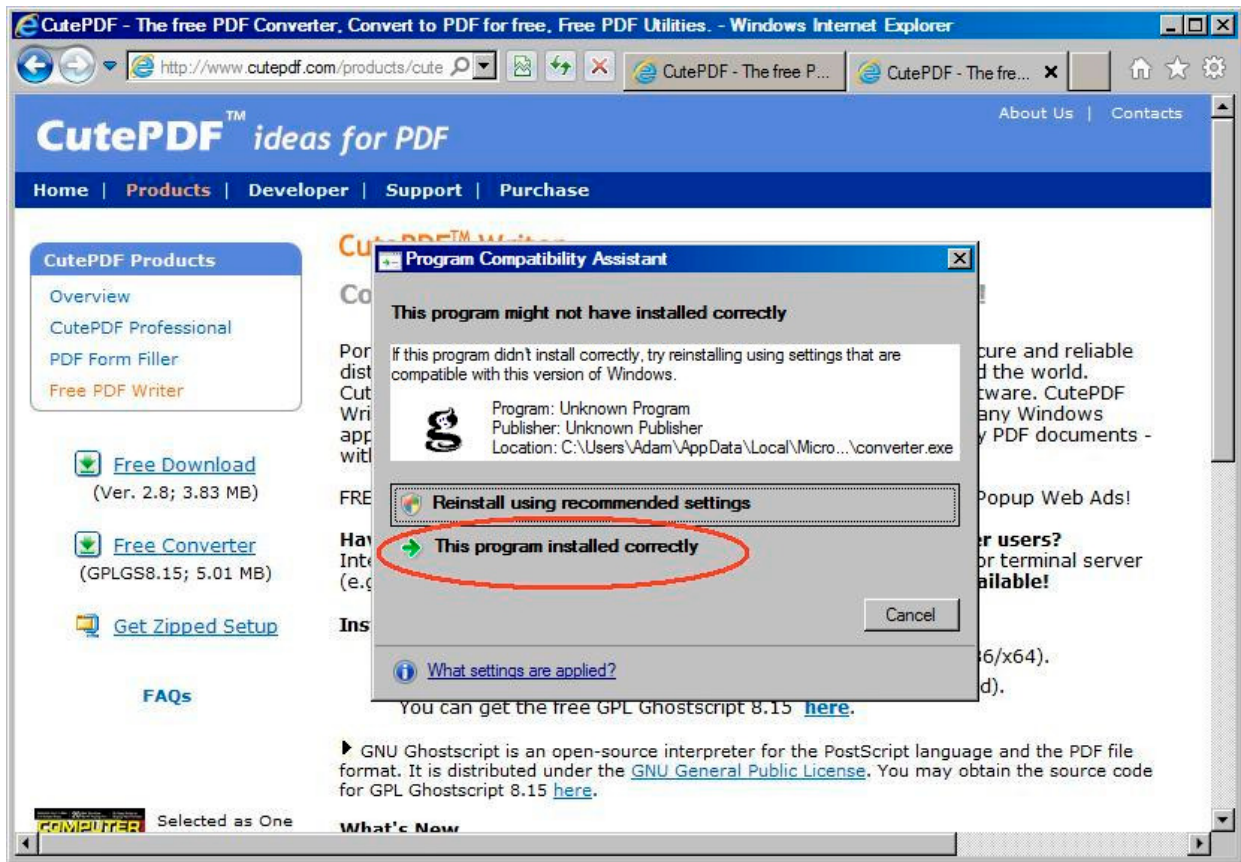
CutePDF - The free PDF Converter. Convert to PDF for free. Free PDF Utilities. - Windows Internet Explorer

http://www.cutepdf.com/products/cute

CutePDF - The free P...

CutePDF - The fre...

About Us | Contacts

CutePDF™ ideas for PDF

Home | Products | Developer | Support | Purchase

CutePDF Products

Overview

CutePDF Professional

PDF Form Filler

Free PDF Writer

Free Download
(Ver. 2.8; 3.83 MB)

Free Converter
(GPLGS8.15; 5.01 MB)

Get Zipped Setup

FAQs

Selected as One

Cu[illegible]

Co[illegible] !

Por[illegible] cure and reliable dist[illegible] d the world. Cut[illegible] tware. CutePDF Wri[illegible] any Windows app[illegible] y PDF documents - wit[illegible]

FRE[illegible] Popup Web Ads!

Hav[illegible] r users?
Inte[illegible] or terminal server (e.g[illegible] ailable!

Ins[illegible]

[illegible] 6/x64).

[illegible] d).

You can get the free GPL Ghostscript 8.15 here.

GNU Ghostscript is an open-source interpreter for the PostScript language and the PDF file format. It is distributed under the GNU General Public License. You may obtain the source code for GPL Ghostscript 8.15 here.

What's New

Program Compatibility Assistant

This program might not have installed correctly

If this program didn't install correctly, try reinstalling using settings that are compatible with this version of Windows.

Program: Unknown Program
Publisher: Unknown Publisher
Location: C:\Users\Adam\AppData\Local\Micro...\converter.exe

Reinstall using recommended settings

This program installed correctly

Cancel

What settings are applied?